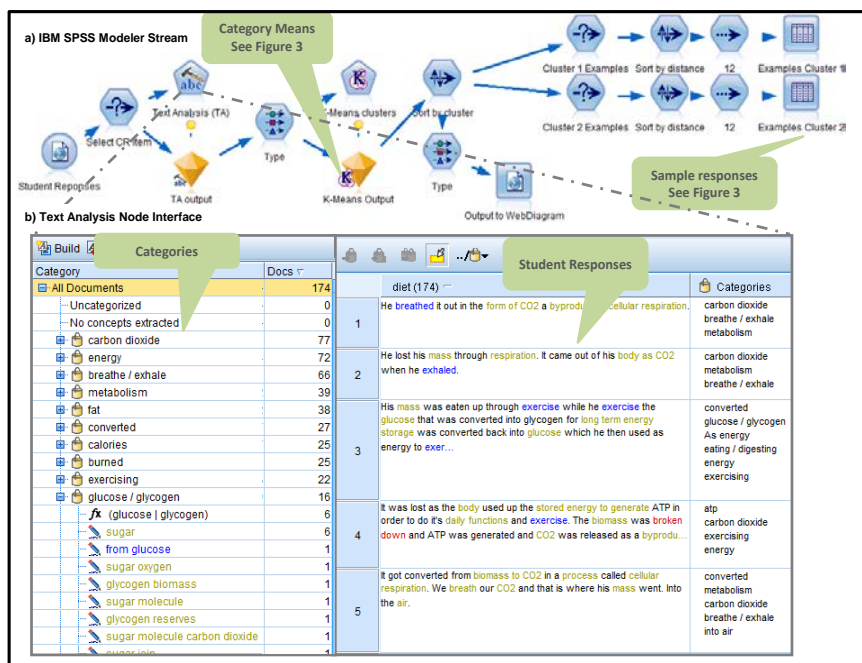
a) IBM SPSS Modeler Stream

Category Means
See Figure 3

Text Analysis (TA)

Select CR item

Student Repopses

TA output

Type

K-Means clusters

K-Means Output

Sort by cluster

Type

Output to WebDiagram

Cluster 1 Examples

Sort by distance

12

Examples Cluster 1

Cluster 2 Examples

Sort by distance

12

Examples Cluster 2

Sample responses
See Figure 3

b) Text Analysis Node Interface

Build

Categories

| Category | Docs |
|---|---|
| All Documents | 174 |
| Uncategorized | 0 |
| No concepts extracted | 0 |
| carbon dioxide | 77 |
| energy | 72 |
| breathe / exhale | 66 |
| metabolism | 39 |
| fat | 38 |
| converted | 27 |
| calories | 25 |
| burned | 25 |
| exercising | 22 |
| glucose / glycogen | 16 |
| (glucose \| glycogen) | 6 |
| sugar | 6 |
| from glucose | 1 |
| sugar oxygen | 1 |
| glycogen biomass | 1 |
| sugar molecule | 1 |
| glycogen reserves | 1 |
| sugar molecule carbon dioxide | 1 |
| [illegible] | 1 |

Student Responses

| | diet (174) | Categories |
|---|---|---|
| 1 | He breathed it out in the form of CO2 a byprodu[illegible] cellular respiration. | carbon dioxide breathe / exhale metabolism |
| 2 | He lost his mass through respiration. It came out of his body as CO2 when he exhaled. | carbon dioxide metabolism breathe / exhale |
| 3 | His mass was eaten up through exercise while he exercise the glucose that was converted into glycogen for long term energy storage was converted back into glucose which he then used as energy to exer... | converted glucose / glycogen As energy eating / digesting energy exercising |
| 4 | It was lost as the body used up the stored energy to generate ATP in order to do it's daily functions and exercise. The biomass was broken down and ATP was generated and CO2 was released as a byprodu... | atp carbon dioxide exercising energy |
| 5 | It got converted from biomass to CO2 in a process called cellular respiration. We breath our CO2 and that is where his mass went. Into the air. | converted metabolism carbon dioxide breathe / exhale into air |